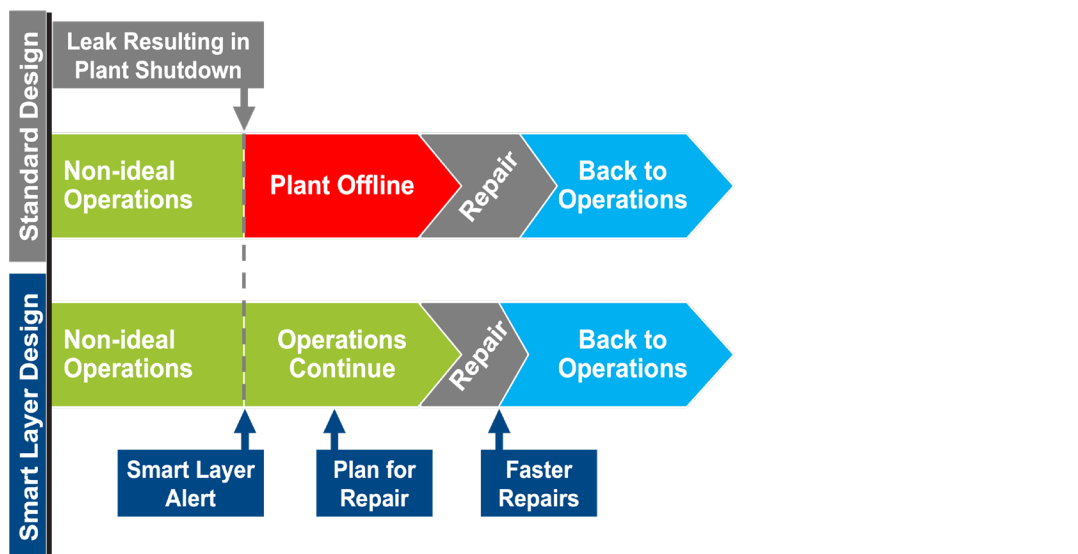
Standard Design

Leak Resulting in Plant Shutdown

Non-ideal Operations

Plant Offline

Repair

Back to Operations

Smart Layer Design

Non-ideal Operations

Operations Continue

Repair

Back to Operations

Smart Layer Alert

Plan for Repair

Faster Repairs